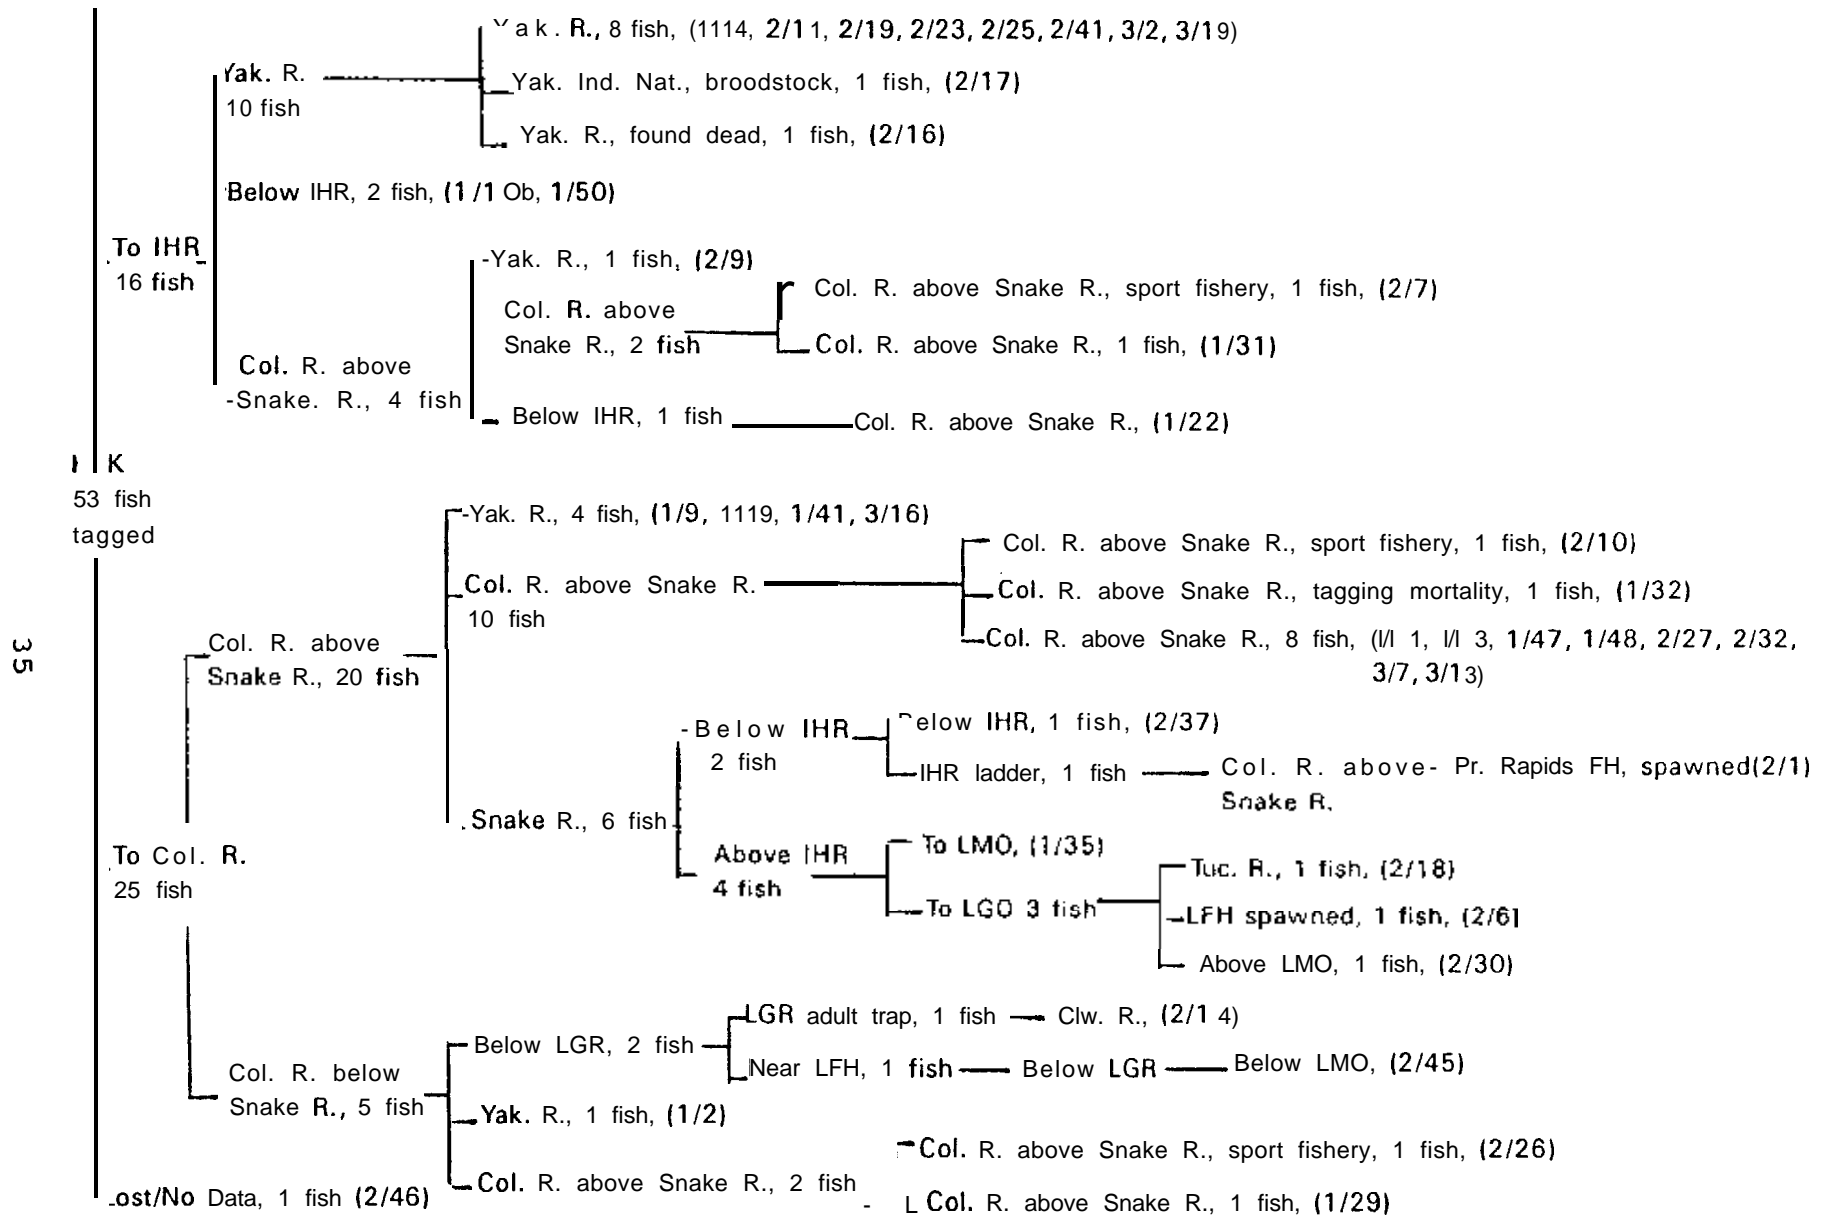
Yak. R., 8 fish, (1114, 2/11, 2/19, 2/23, 2/25, 2/41, 3/2, 3/19)

Yak. R.
10 fish

Yak. Ind. Nat., broodstock, 1 fish, (2/17)

Yak. R., found dead, 1 fish, (2/16)

Below IHR, 2 fish, (1/1 Ob, 1/50)

To IHR
16 fish

-Yak. R., 1 fish, (2/9)

Col. R. above Snake R., 2 fish

Col. R. above Snake R., sport fishery, 1 fish, (2/7)

Col. R. above Snake R., 1 fish, (1/31)

Col. R. above -Snake. R., 4 fish

Below IHR, 1 fish

Col. R. above Snake R., (1/22)

K
53 fish
tagged

35

-Yak. R., 4 fish, (1/9, 1119, 1/41, 3/16)

Col. R. above Snake R., sport fishery, 1 fish, (2/10)

Col. R. above Snake R.
10 fish

Col. R. above Snake R., tagging mortality, 1 fish, (1/32)

Col. R. above Snake R., 20 fish

Col. R. above Snake R., 8 fish, (l/l 1, l/l 3, 1/47, 1/48, 2/27, 2/32, 3/7, 3/13)

-Below IHR
2 fish

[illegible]elow IHR, 1 fish, (2/37)

IHR ladder, 1 fish

Col. R. above- Snake R.

Pr. Rapids FH, spawned(2/1)

Snake R., 6 fish

To Col. R.
25 fish

Above IHR
4 fish

To LMO, (1/35)

To LGO 3 fish

Tuc. R., 1 fish, (2/18)

LFH spawned, 1 fish, (2/6)

Above LMO, 1 fish, (2/30)

LGR adult trap, 1 fish

Clw. R., (2/1 4)

Below LGR, 2 fish

Near LFH, 1 fish

Below LGR

Below LMO, (2/45)

Col. R. below Snake R., 5 fish

Yak. R., 1 fish, (1/2)

Col. R. above Snake R., sport fishery, 1 fish, (2/26)

Col. R. above Snake R., 2 fish

Col. R. above Snake R., 1 fish, (1/29)

Lost/No Data, 1 fish (2/46)